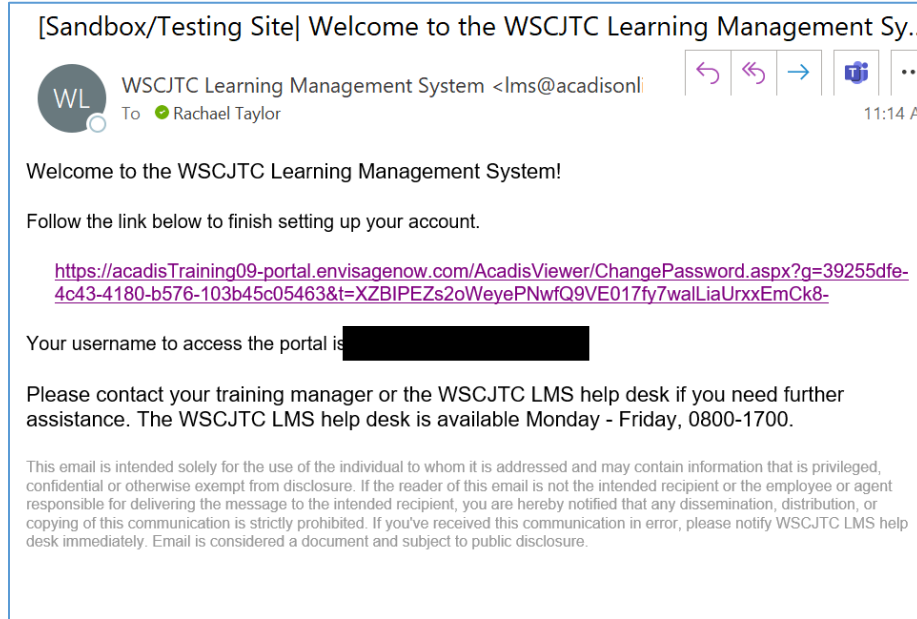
[Sandbox/Testing Site| Welcome to the WSCJTC Learning Management Sy...

WL

WSCJTC Learning Management System <lms@acadisonl

To Rachael Taylor

11:14 A

Welcome to the WSCJTC Learning Management System!

Follow the link below to finish setting up your account.

https://acadisTraining09-portal.envisagenow.com/AcadisViewer/ChangePassword.aspx?g=39255dfe-4c43-4180-b576-103b45c05463&t=XZBIPEZs2oWeyePNwfQ9VE017fy7walLiaUrxxEmCk8-

Your username to access the portal is

Please contact your training manager or the WSCJTC LMS help desk if you need further assistance. The WSCJTC LMS help desk is available Monday - Friday, 0800-1700.

This email is intended solely for the use of the individual to whom it is addressed and may contain information that is privileged, confidential or otherwise exempt from disclosure. If the reader of this email is not the intended recipient or the employee or agent responsible for delivering the message to the intended recipient, you are hereby notified that any dissemination, distribution, or copying of this communication is strictly prohibited. If you've received this communication in error, please notify WSCJTC LMS help desk immediately. Email is considered a document and subject to public disclosure.